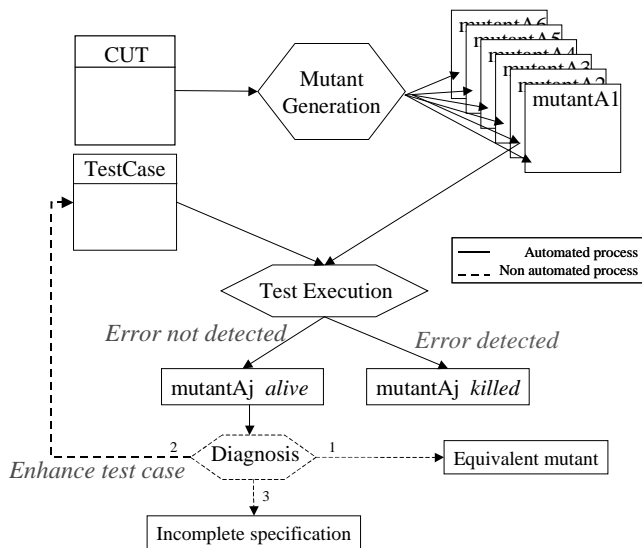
CUT

Mutant Generation

mutantA6
mutantA5
mutantA4
mutantA3
mutantA2
mutantA1

TestCase

Automated process
Non automated process

Test Execution

Error not detected

Error detected

mutantAj alive

mutantAj killed

2

Diagnosis

1

Enhance test case

Equivalent mutant

3

Incomplete specification